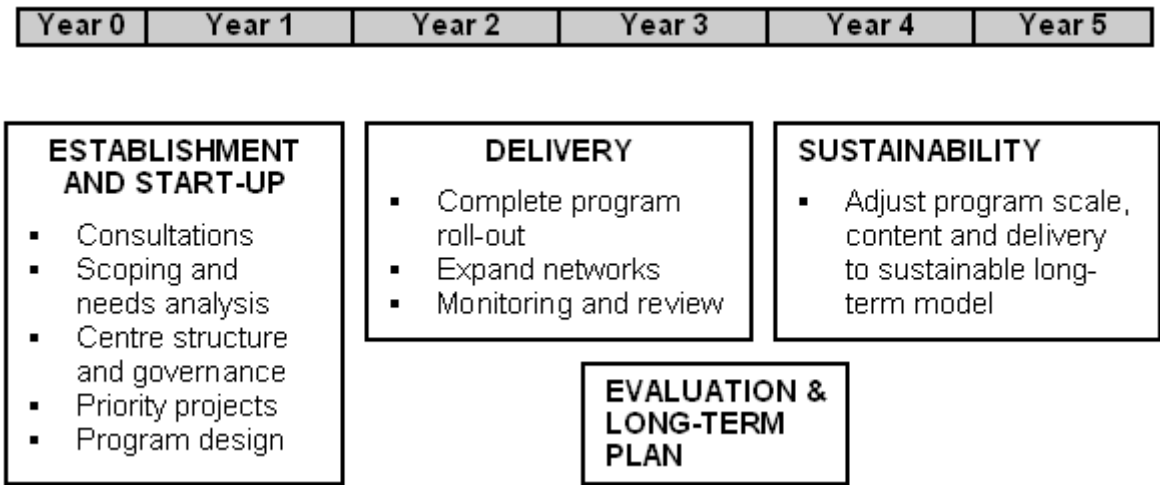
| Year 0 | Year 1 | Year 2 | Year 3 | Year 4 | Year 5 |
|---|---|---|---|---|---|

ESTABLISHMENT AND START-UP
- Consultations
- Scoping and needs analysis
- Centre structure and governance
- Priority projects
- Program design

DELIVERY
- Complete program roll-out
- Expand networks
- Monitoring and review

SUSTAINABILITY
- Adjust program scale, content and delivery to sustainable long-term model

EVALUATION & LONG-TERM PLAN